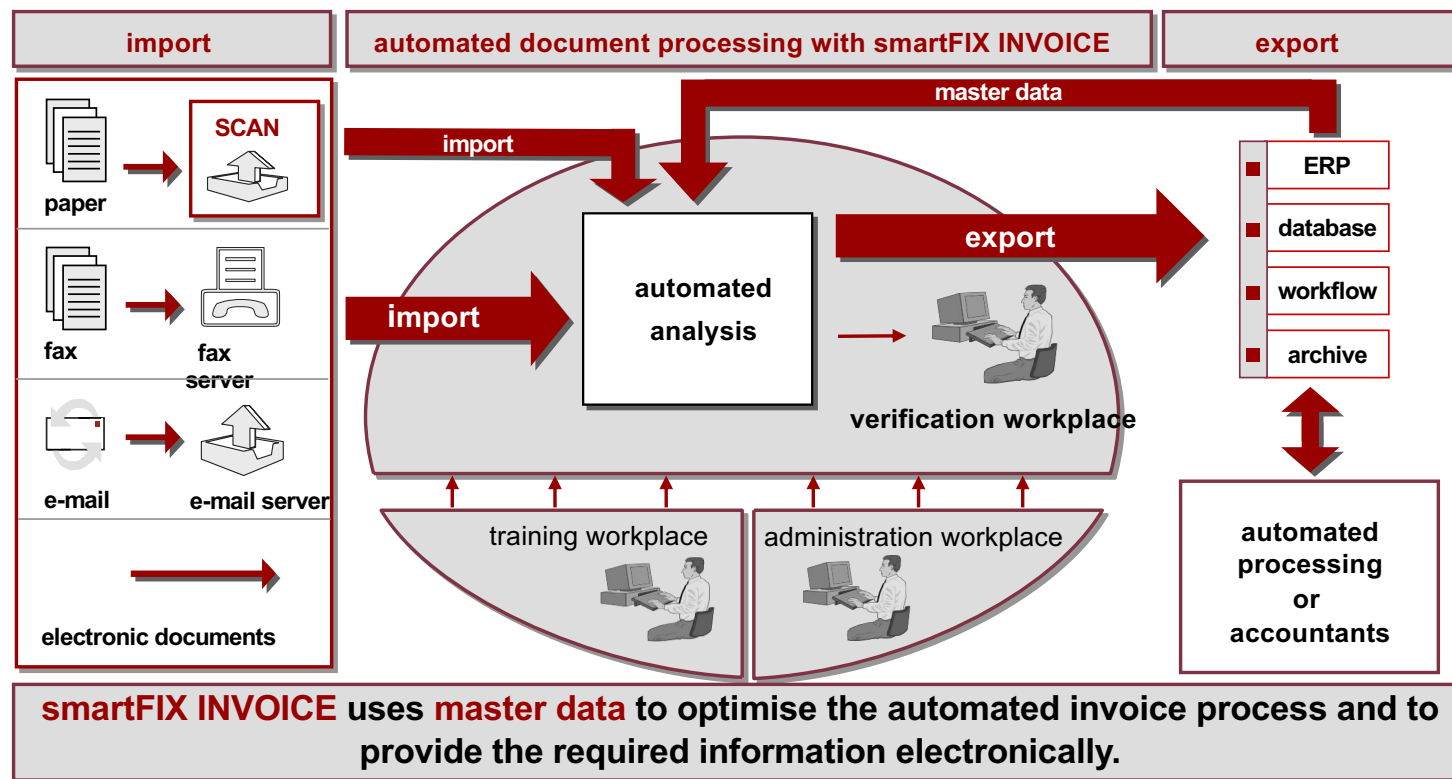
import

automated document processing with smartFIX INVOICE

export

master data

SCAN

paper

import

ERP

database

workflow

archive

export

automated analysis

import

fax

fax server

verification workplace

e-mail

e-mail server

training workplace

administration workplace

automated processing or accountants

electronic documents

smartFIX INVOICE uses master data to optimise the automated invoice process and to provide the required information electronically.